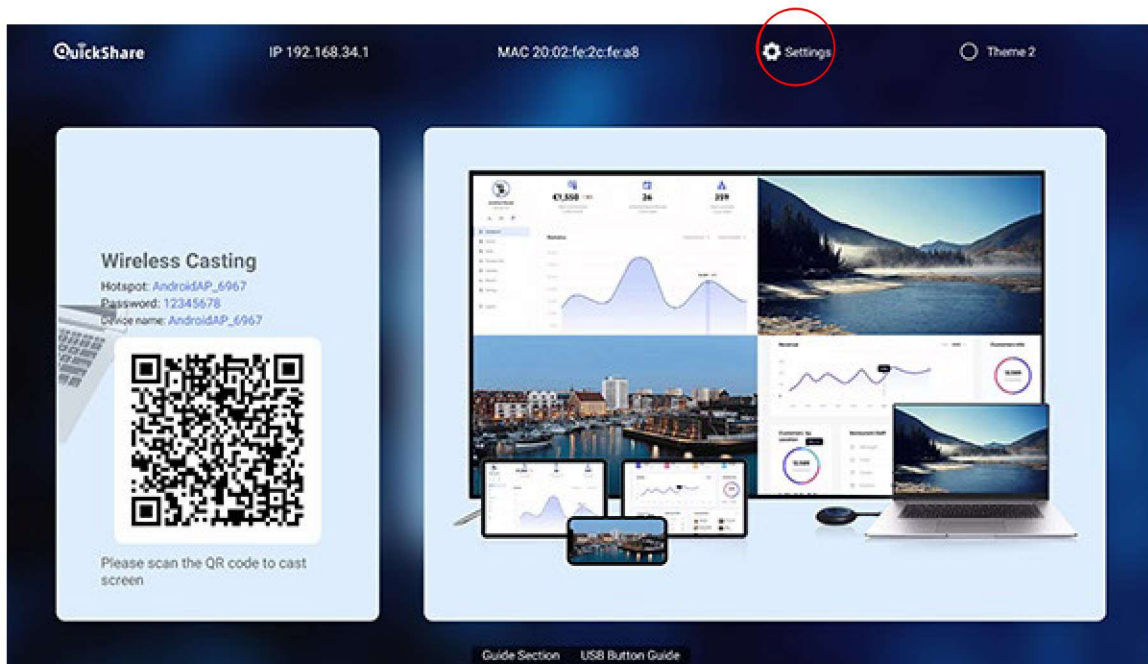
QuickShare

IP 192.168.34.1

MAC 20:02:fe:2c:fe:a8

Settings

Theme 2

Wireless Casting

Hotspot: AndroidAP_6967

Password: 12345678

Device name: AndroidAP_6967

Please scan the QR code to cast screen

€1,550

26

219

Guide Section

USB Button Guide